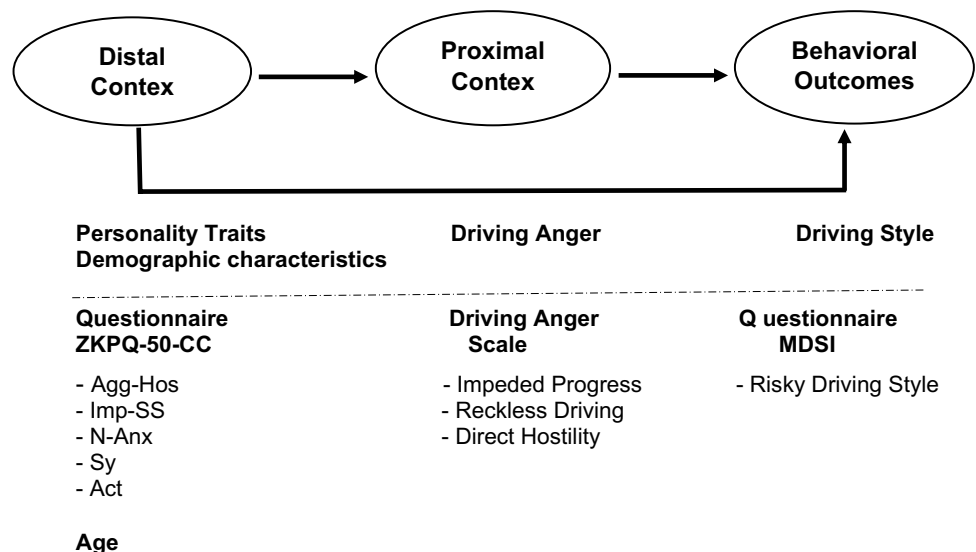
Distal Contex

Proximal Contex

Behavioral Outcomes

Personality Traits
Demographic characteristics

Driving Anger

Driving Style

Questionnaire
ZKPQ-50-CC

- Agg-Hos
- Imp-SS
- N-Anx
- Sy
- Act

Age

Driving Anger Scale

- Impeded Progress
- Reckless Driving
- Direct Hostility

Q uestionnaire
MDSI

- Risky Driving Style